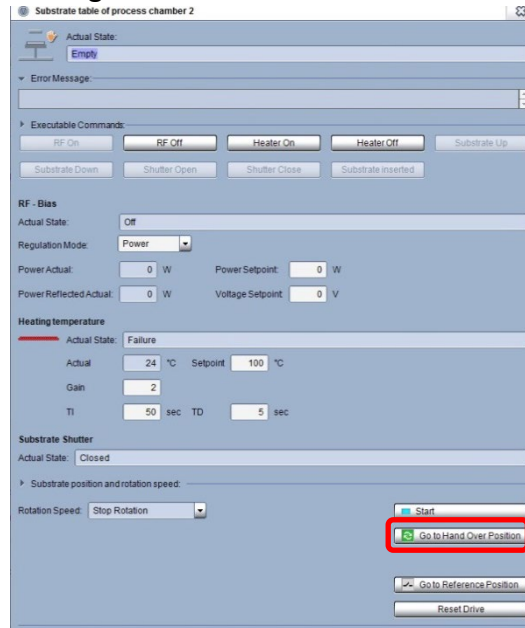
Substrate table of process chamber 2

Actual State:
Empty

Error Message:

Executable Commands:
RF On
RF Off
Heater On
Heater Off
Substrate Up
Substrate Down
Shutter Open
Shutter Close
Substrate Inserted

RF - Bias
Actual State: Off
Regulation Mode: Power
Power Actual: 0 W
Power Setpoint: 0 W
Power Reflected Actual: 0 W
Voltage Setpoint: 0 V

Heating temperature
Actual State: Failure
Actual 24 °C Setpoint 100 °C
Gain 2
TI 50 sec TD 5 sec

Substrate Shutter
Actual State: Closed

Substrate position and rotation speed:
Rotation Speed: Stop Rotation
Start
Go to Hand Over Position
Go to Reference Position
Reset Drive